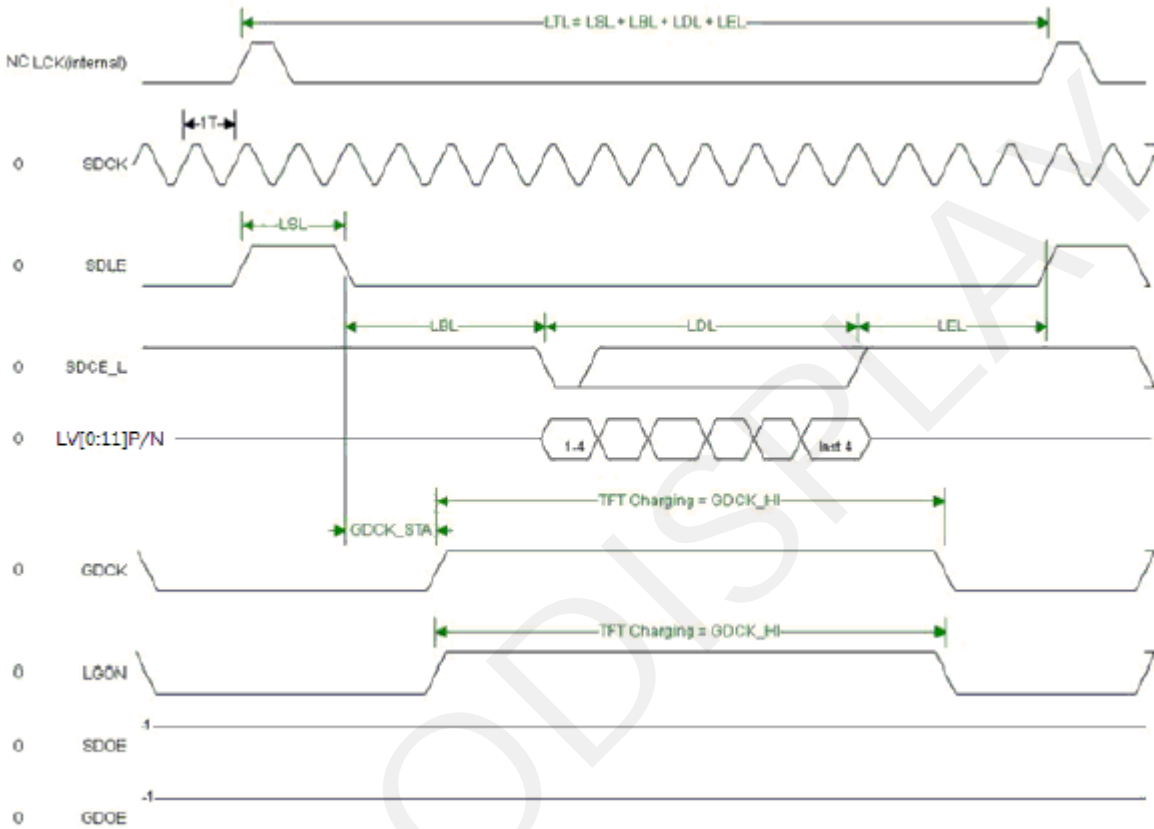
LTL = LSL + LBL + LDL + LEL

NC LCK(internal)

1T

0 SDCK

LSL

0 SDLE

LBL LDL LEL

0 SDCE_L

0 LV[0:11]P/N

1-4 last 4

TFT Charging = GDCK_HI

GDCK_STA

0 GDCK

TFT Charging = GDCK_HI

0 LGON

1

0 SDOE

-1

0 GDOE

ODISPLAY